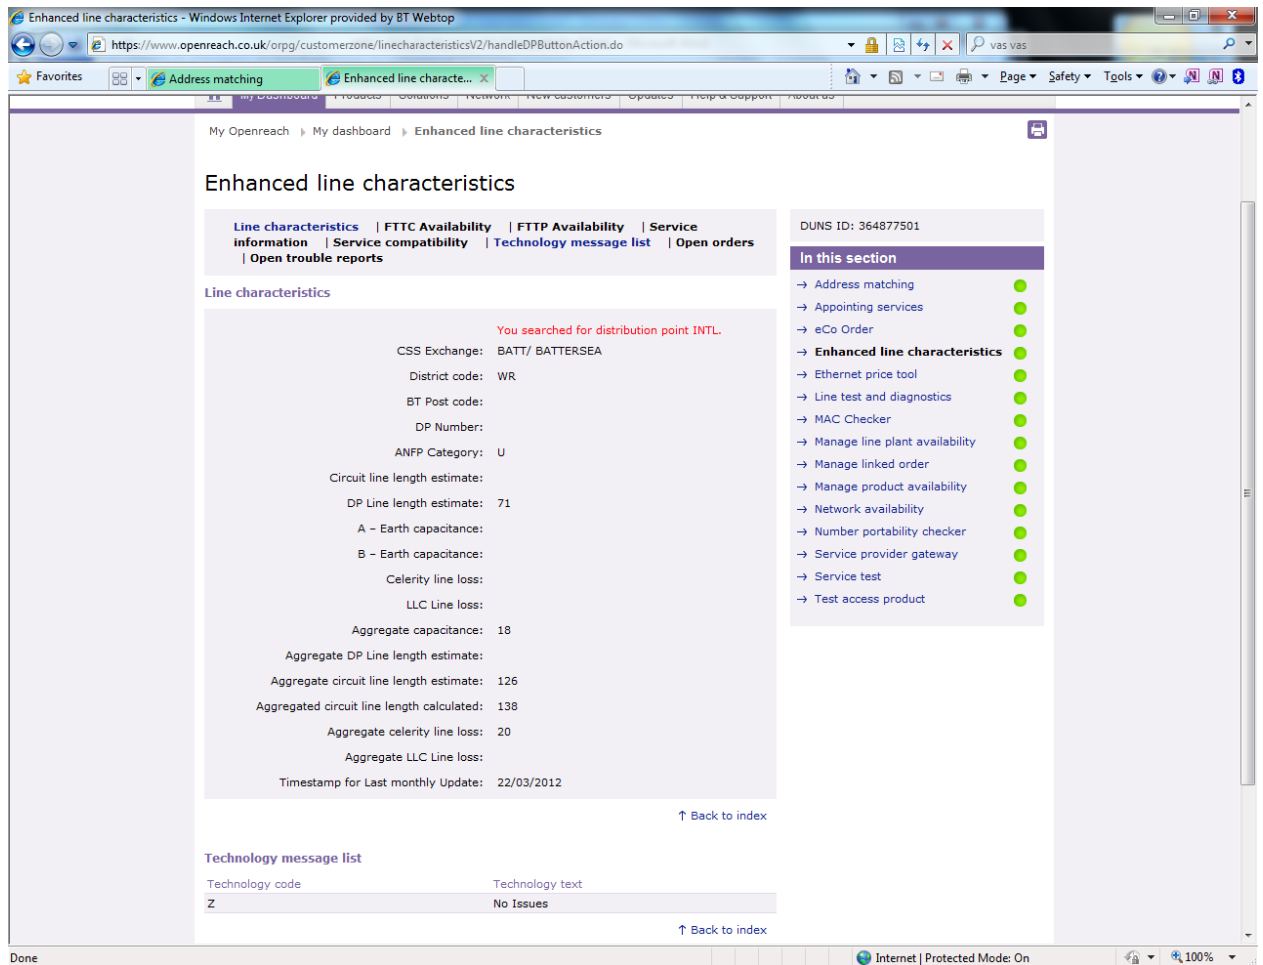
Enhanced line characteristics - Windows Internet Explorer provided by BT Webtop

https://www.openreach.co.uk/orpg/customerzone/linecharacteristicsV2/handleDPButtonAction.do

vas vas

Favorites

Address matching

Enhanced line characte...

Page ▾ Safety ▾ Tools ▾

My Openreach ▸ My dashboard ▸ Enhanced line characteristics

Enhanced line characteristics

Line characteristics | FTTC Availability | FTTP Availability | Service information | Service compatibility | Technology message list | Open orders | Open trouble reports

Line characteristics

You searched for distribution point INTL.

| | |
|---|---|
| CSS Exchange: | BATT/ BATTERSEA |
| District code: | WR |
| BT Post code: | |
| DP Number: | |
| ANFP Category: | U |
| Circuit line length estimate: | |
| DP Line length estimate: | 71 |
| A – Earth capacitance: | |
| B – Earth capacitance: | |
| Celerity line loss: | |
| LLC Line loss: | |
| Aggregate capacitance: | 18 |
| Aggregate DP Line length estimate: | |
| Aggregate circuit line length estimate: | 126 |
| Aggregated circuit line length calculated: | 138 |
| Aggregate celerity line loss: | 20 |
| Aggregate LLC Line loss: | |
| Timestamp for Last monthly Update: | 22/03/2012 |

↑ Back to index

Technology message list

| Technology code | Technology text |
|---|---|
| Z | No Issues |

↑ Back to index

DUNS ID: 364877501

In this section

→ Address matching
→ Appointing services
→ eCo Order
→ Enhanced line characteristics
→ Ethernet price tool
→ Line test and diagnostics
→ MAC Checker
→ Manage line plant availability
→ Manage linked order
→ Manage product availability
→ Network availability
→ Number portability checker
→ Service provider gateway
→ Service test
→ Test access product

Done

Internet | Protected Mode: On

100%